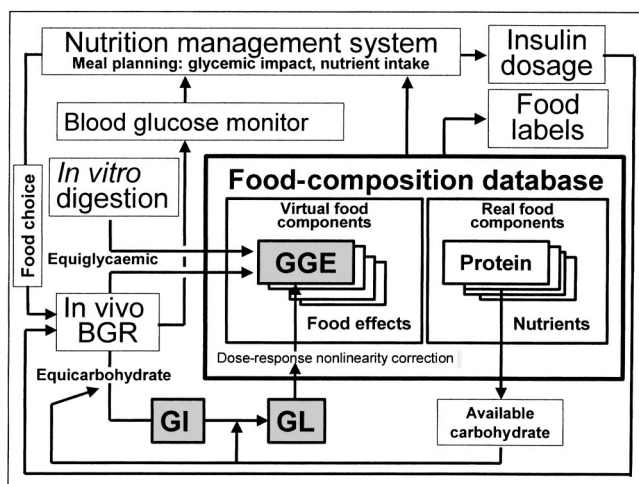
Nutrition management system
Meal planning: glycemic impact, nutrient intake

Insulin dosage

Blood glucose monitor

Food labels

Food choice

*In vitro* digestion

Food-composition database

Virtual food components

Real food components

Equiglycaemic

GGE

Protein

In vivo BGR

Food effects

Nutrients

Dose-response nonlinearity correction

Equicarbohydrate

GI

GL

Available carbohydrate